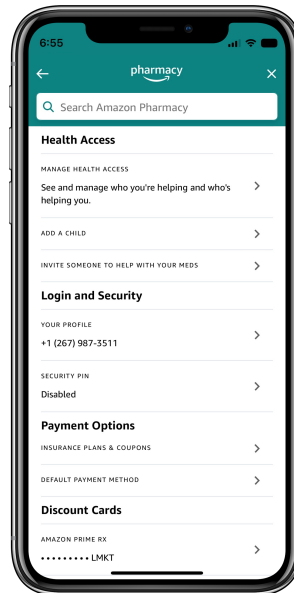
6:55

pharmacy

Search Amazon Pharmacy

Health Access

MANAGE HEALTH ACCESS
See and manage who you're helping and who's helping you.

ADD A CHILD

INVITE SOMEONE TO HELP WITH YOUR MEDS

Login and Security

YOUR PROFILE
+1 (267) 987-3511

SECURITY PIN
Disabled

Payment Options

INSURANCE PLANS & COUPONS

DEFAULT PAYMENT METHOD

Discount Cards

AMAZON PRIME RX
•••••••••LMKT